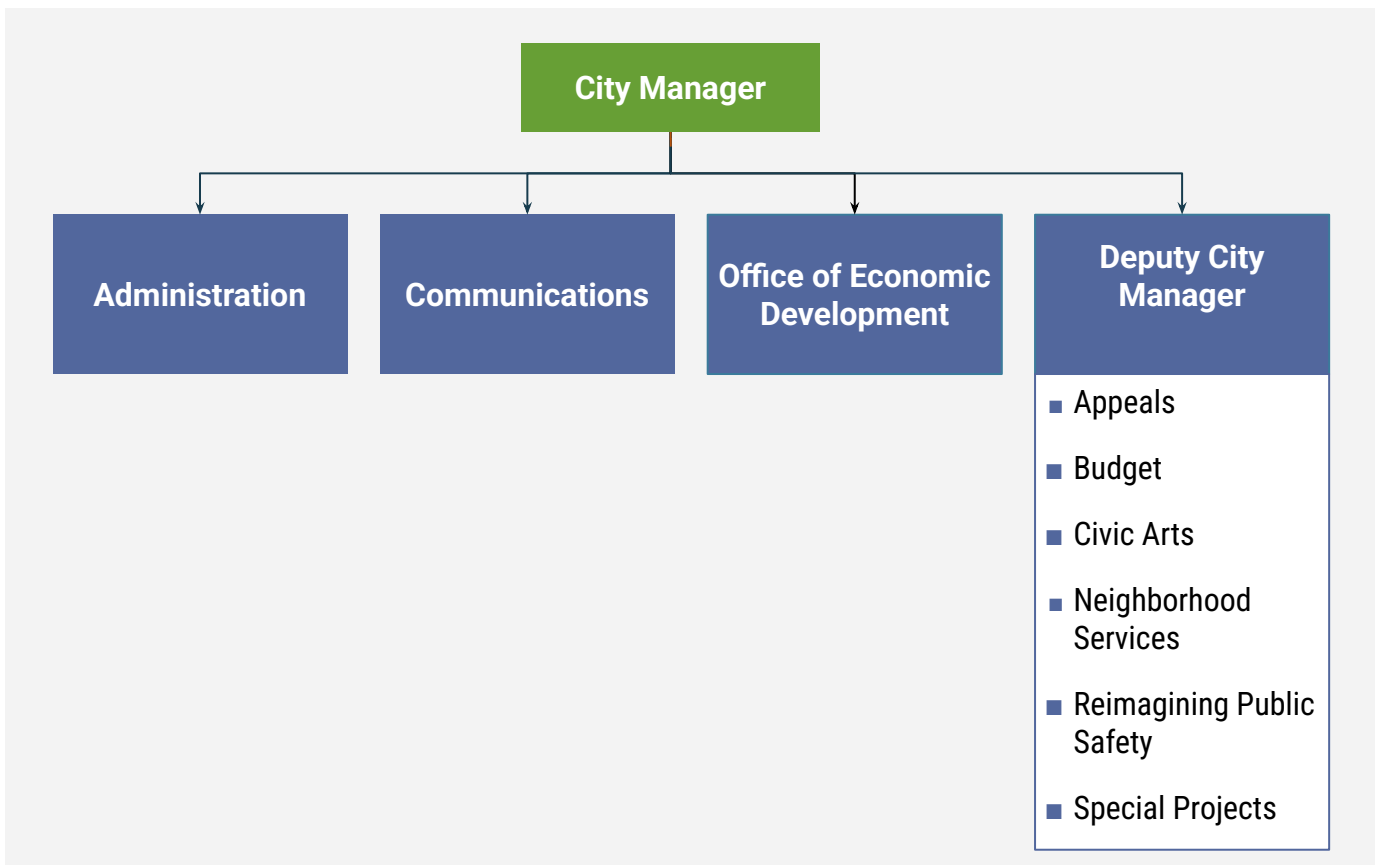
City Manager

Administration

Communications

Office of Economic Development

Deputy City Manager

- Appeals
- Budget
- Civic Arts
- Neighborhood Services
- Reimagining Public Safety
- Special Projects